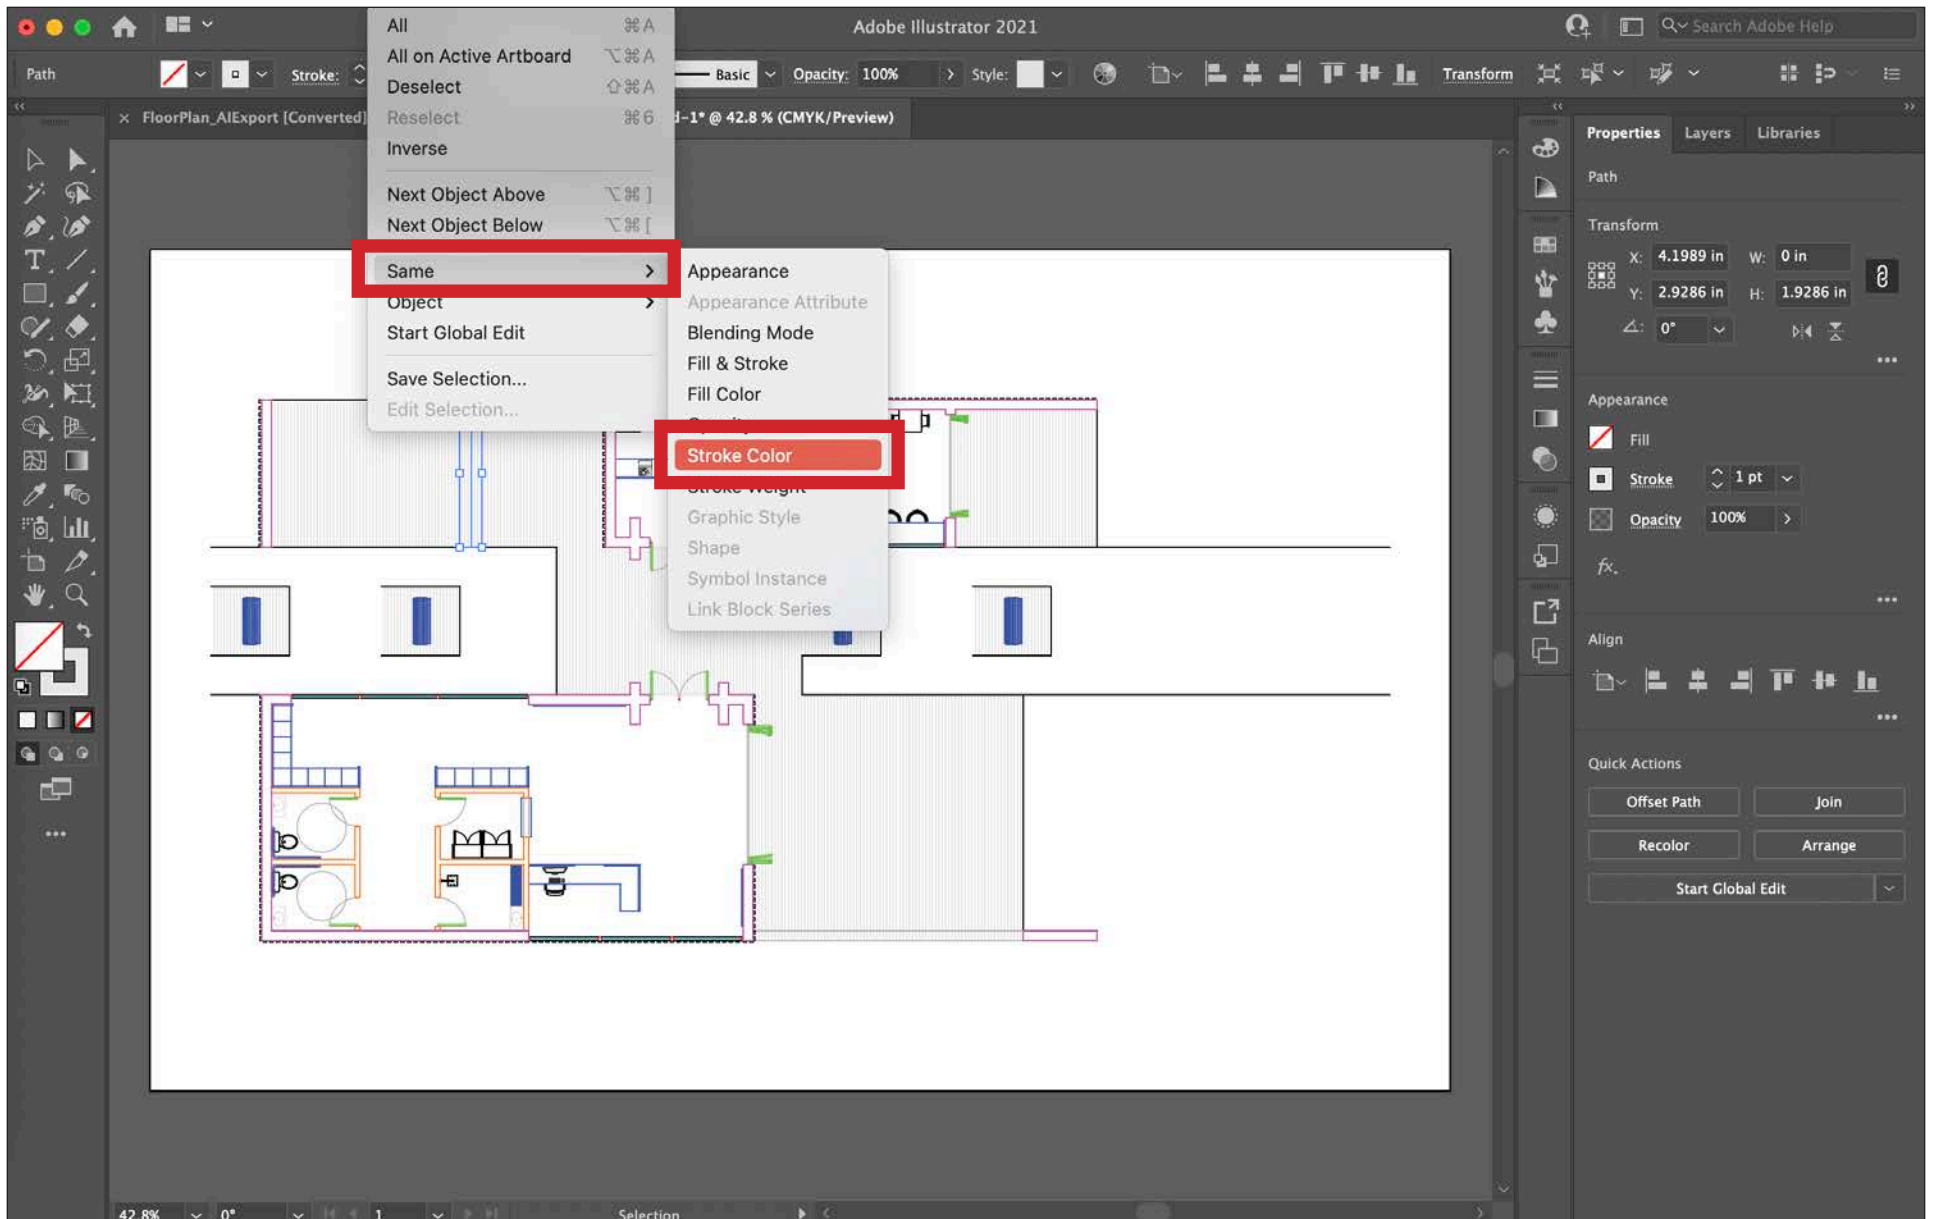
Adobe Illustrator 2021

Search Adobe Help

Path

Stroke:

Basic

Opacity: 100%

Style:

Transform

FloorPlan_AIExport [Converted]

-1* @ 42.8 % (CMYK/Preview)

All ⌘A
All on Active Artboard ⌥⌘A
Deselect ⇧⌘A
Reselect ⌘6
Inverse

Next Object Above ⌥⌘]
Next Object Below ⌥⌘[

Same
Object
Start Global Edit

Save Selection...
Edit Selection...

Appearance
Appearance Attribute
Blending Mode
Fill & Stroke
Fill Color
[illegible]
Stroke Color
Stroke Weight
Graphic Style
Shape
Symbol Instance
Link Block Series

Properties Layers Libraries

Path

Transform

X: 4.1989 in W: 0 in

Y: 2.9286 in H: 1.9286 in

0°

Appearance

Fill

Stroke 1 pt

Opacity 100%

fx.

Align

Quick Actions

Offset Path

Join

Recolor

Arrange

Start Global Edit

42.8%

0°

1

Selection